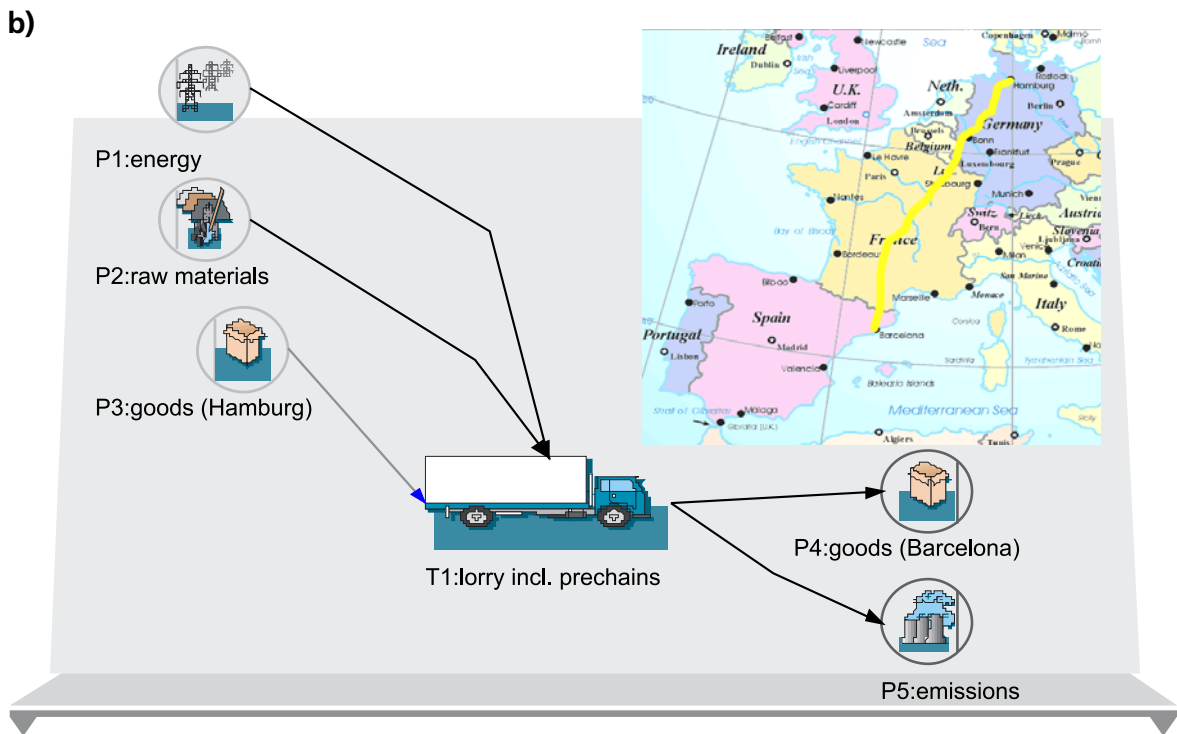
b)

P1:energy

P2:raw materials

P3:goods (Hamburg)

Ireland
Belfast
Newcastle
Sea
Copenhagen
Malmo
Dublin
Liverpool
U.K.
Neth.
Rostock
Hamburg
Cardiff
Berlin
London
Amsterdam
Brussels
Germany
Bonn
Belgium
Frankfurt
Le Havre
Lux.
Luxembourg
Prague
Paris
Strasbourg
Nantes
Munich
Vienna
Switz.
Austria
Bay of Biscay
Bern
Liech.
France
Slovenia
Ljubljana
Bordeaux
Milan
Venice
Croatia
San Marino
Bilbao
Monaco
Marseille
Italy
Porto
Corsica
Portugal
Spain
Barcelona
Rome
Madrid
Lisbon
Sardinia
Tyrrhenian Sea
Valencia
Balearic Islands
Mediterranean Sea
Strait of Gibraltar
Malaga
Gibraltar (U.K.)
Algiers
Tunis
Sicily

T1:lorry incl. prechains

P4:goods (Barcelona)

P5:emissions